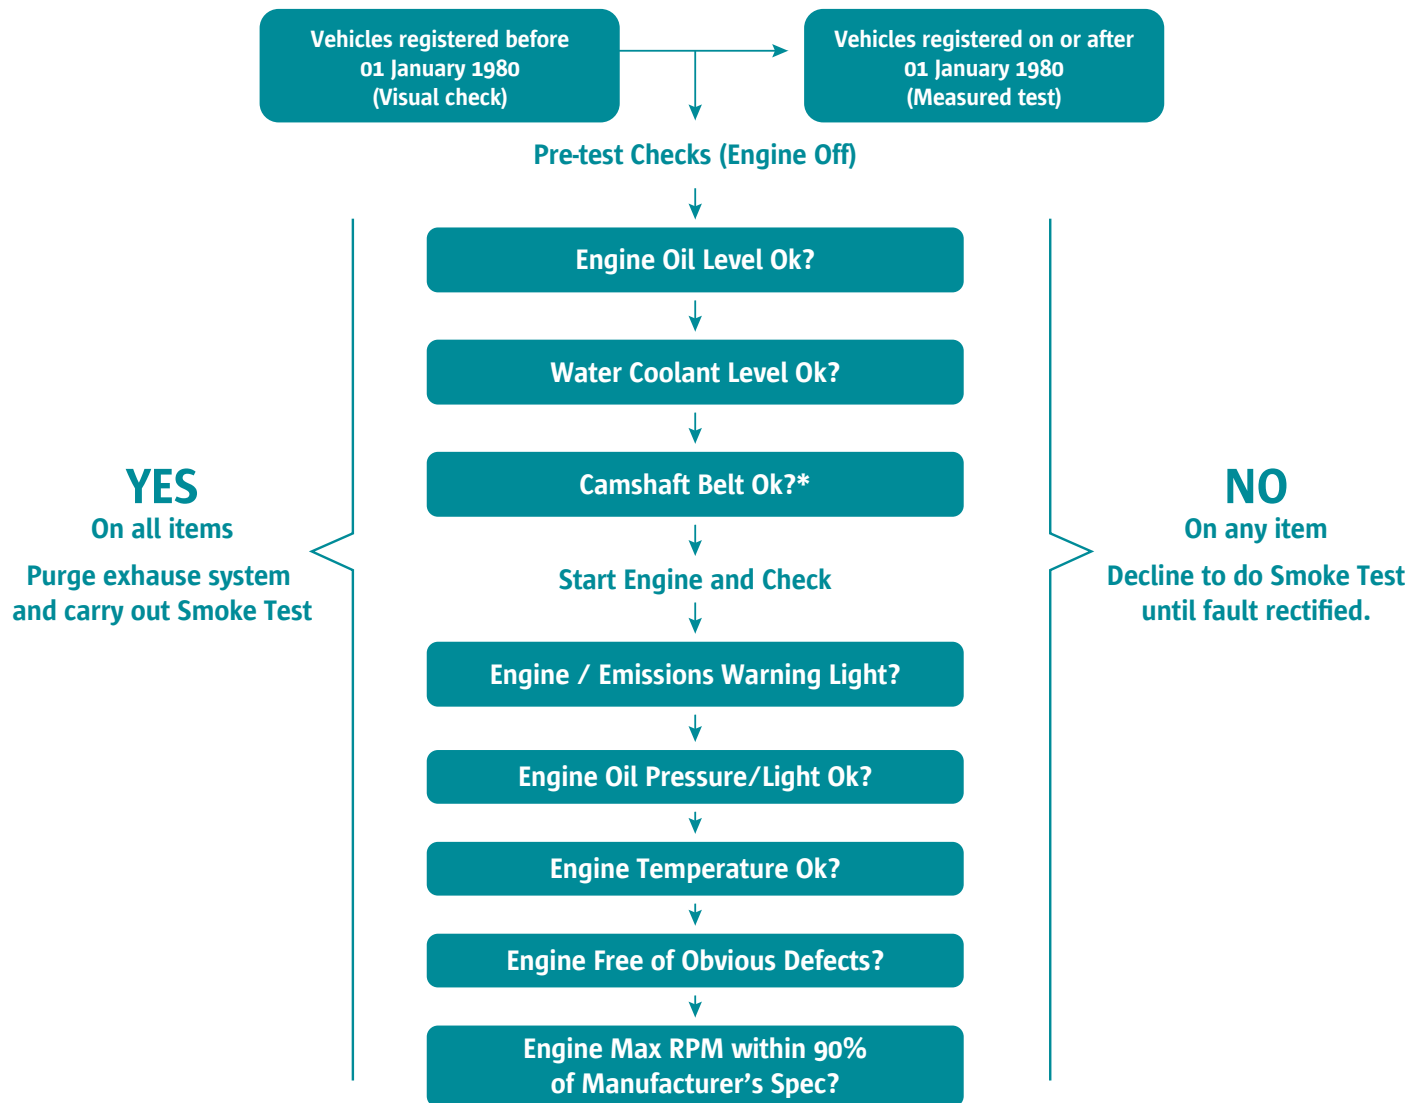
Vehicles registered before 01 January 1980 (Visual check)

Vehicles registered on or after 01 January 1980 (Measured test)

Pre-test Checks (Engine Off)

Engine Oil Level Ok?

Water Coolant Level Ok?

Camshaft Belt Ok?*

Start Engine and Check

Engine / Emissions Warning Light?

Engine Oil Pressure/Light Ok?

Engine Temperature Ok?

Engine Free of Obvious Defects?

Engine Max RPM within 90% of Manufacturer's Spec?

YES
On all items

Purge exhause system and carry out Smoke Test

NO
On any item

Decline to do Smoke Test until fault rectified.